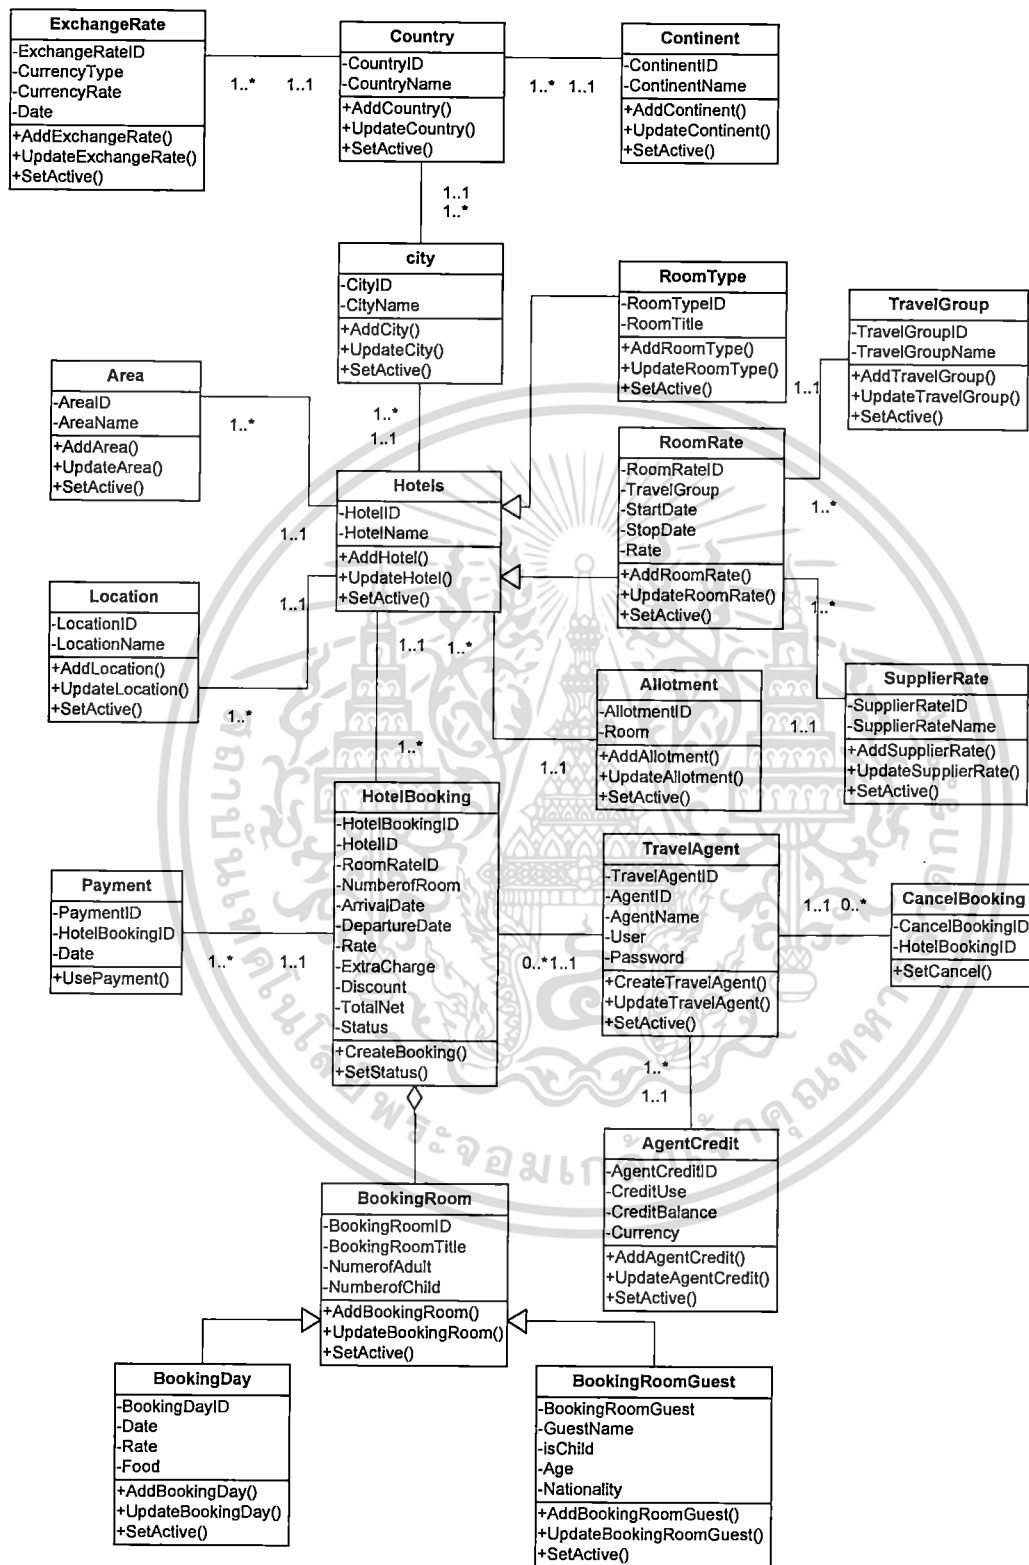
ExchangeRate
-ExchangeRateID
-CurrencyType
-CurrencyRate
-Date
+AddExchangeRate()
+UpdateExchangeRate()
+SetActive()

1..* 1..1

Country
-CountryID
-CountryName
+AddCountry()
+UpdateCountry()
+SetActive()

1..* 1..1

Continent
-ContinentID
-ContinentName
+AddContinent()
+UpdateContinent()
+SetActive()

1..1
1..*

city
-CityID
-CityName
+AddCity()
+UpdateCity()
+SetActive()

RoomType
-RoomTypeID
-RoomTitle
+AddRoomType()
+UpdateRoomType()
+SetActive()

TravelGroup
-TravelGroupID
-TravelGroupName
+AddTravelGroup()
+UpdateTravelGroup()
+SetActive()

1..1

Area
-AreaID
-AreaName
+AddArea()
+UpdateArea()
+SetActive()

1..*

1..*
1..1

RoomRate
-RoomRateID
-TravelGroup
-StartDate
-StopDate
-Rate
+AddRoomRate()
+UpdateRoomRate()
+SetActive()

1..*

Hotels
-HotelID
-HotelName
+AddHotel()
+UpdateHotel()
+SetActive()

1..1

1..1

Location
-LocationID
-LocationName
+AddLocation()
+UpdateLocation()
+SetActive()

1..*

1..1 1..*

1..*

Allotment
-AllotmentID
-Room
+AddAllotment()
+UpdateAllotment()
+SetActive()

SupplierRate
-SupplierRateID
-SupplierRateName
+AddSupplierRate()
+UpdateSupplierRate()
+SetActive()

1..1

1..*

1..1

HotelBooking
-HotelBookingID
-HotelID
-RoomRateID
-NumberofRoom
-ArrivalDate
-DepartureDate
-Rate
-ExtraCharge
-Discount
-TotalNet
-Status
+CreateBooking()
+SetStatus()

TravelAgent
-TravelAgentID
-AgentID
-AgentName
-User
-Password
+CreateTravelAgent()
+UpdateTravelAgent()
+SetActive()

Payment
-PaymentID
-HotelBookingID
-Date
+UsePayment()

1..* 1..1

0..*1..1

1..1 0..*

CancelBooking
-CancelBookingID
-HotelBookingID
+SetCancel()

1..*
1..1

AgentCredit
-AgentCreditID
-CreditUse
-CreditBalance
-Currency
+AddAgentCredit()
+UpdateAgentCredit()
+SetActive()

BookingRoom
-BookingRoomID
-BookingRoomTitle
-NumerofAdult
-NumberofChild
+AddBookingRoom()
+UpdateBookingRoom()
+SetActive()

BookingDay
-BookingDayID
-Date
-Rate
-Food
+AddBookingDay()
+UpdateBookingDay()
+SetActive()

BookingRoomGuest
-BookingRoomGuest
-GuestName
-isChild
-Age
-Nationality
+AddBookingRoomGuest()
+UpdateBookingRoomGuest()
+SetActive()